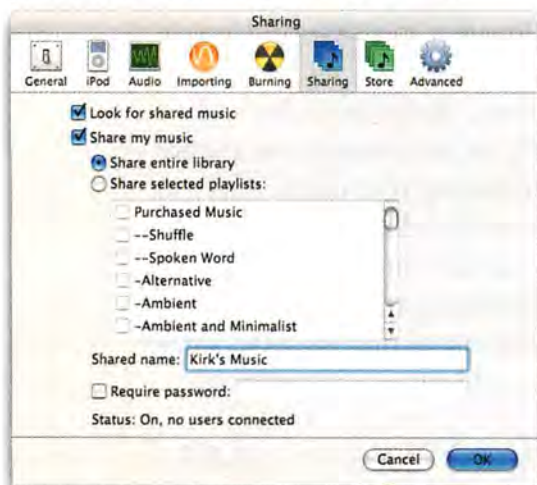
Sharing

General iPod Audio Importing Burning Sharing Store Advanced

Look for shared music

Share my music

Share entire library

Share selected playlists:

Purchased Music
--Shuffle
--Spoken Word
-Alternative
-Ambient
-Ambient and Minimalist

Shared name: Kirk's Music

Require password:

Status: On, no users connected

Cancel OK